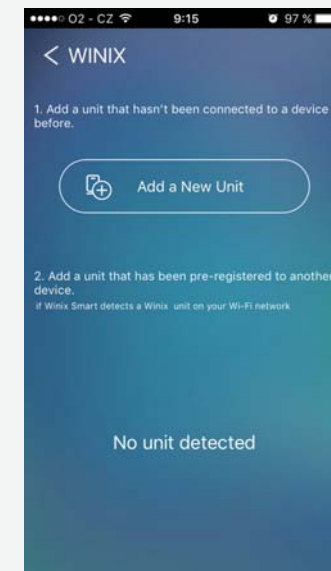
●●●●○ O2 - CZ 9:15 97 %

< WINIX

1. Add a unit that hasn't been connected to a device before.

Add a New Unit

2. Add a unit that has been pre-registered to another device.
if Winix Smart detects a Winix unit on your Wi-Fi network

No unit detected